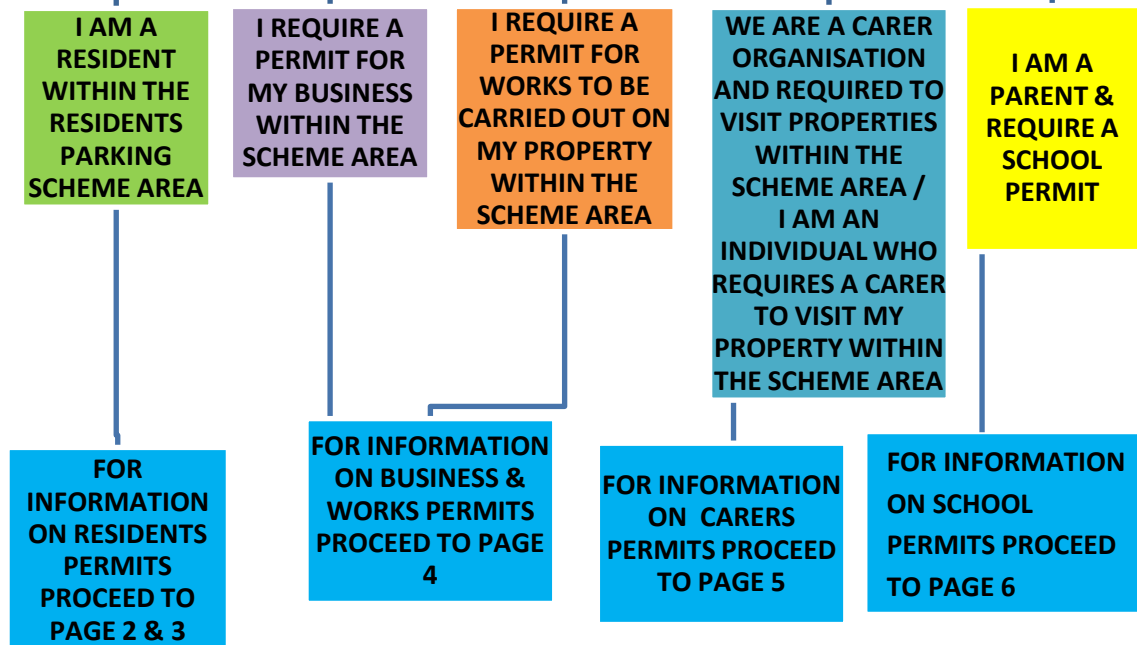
I AM A RESIDENT WITHIN THE RESIDENTS PARKING SCHEME AREA

I REQUIRE A PERMIT FOR MY BUSINESS WITHIN THE SCHEME AREA

I REQUIRE A PERMIT FOR WORKS TO BE CARRIED OUT ON MY PROPERTY WITHIN THE SCHEME AREA

WE ARE A CARER ORGANISATION AND REQUIRED TO VISIT PROPERTIES WITHIN THE SCHEME AREA / I AM AN INDIVIDUAL WHO REQUIRES A CARER TO VISIT MY PROPERTY WITHIN THE SCHEME AREA

I AM A PARENT & REQUIRE A SCHOOL PERMIT

FOR INFORMATION ON RESIDENTS PERMITS PROCEED TO PAGE 2 & 3

FOR INFORMATION ON BUSINESS & WORKS PERMITS PROCEED TO PAGE 4

FOR INFORMATION ON CARERS PERMITS PROCEED TO PAGE 5

FOR INFORMATION ON SCHOOL PERMITS PROCEED TO PAGE 6